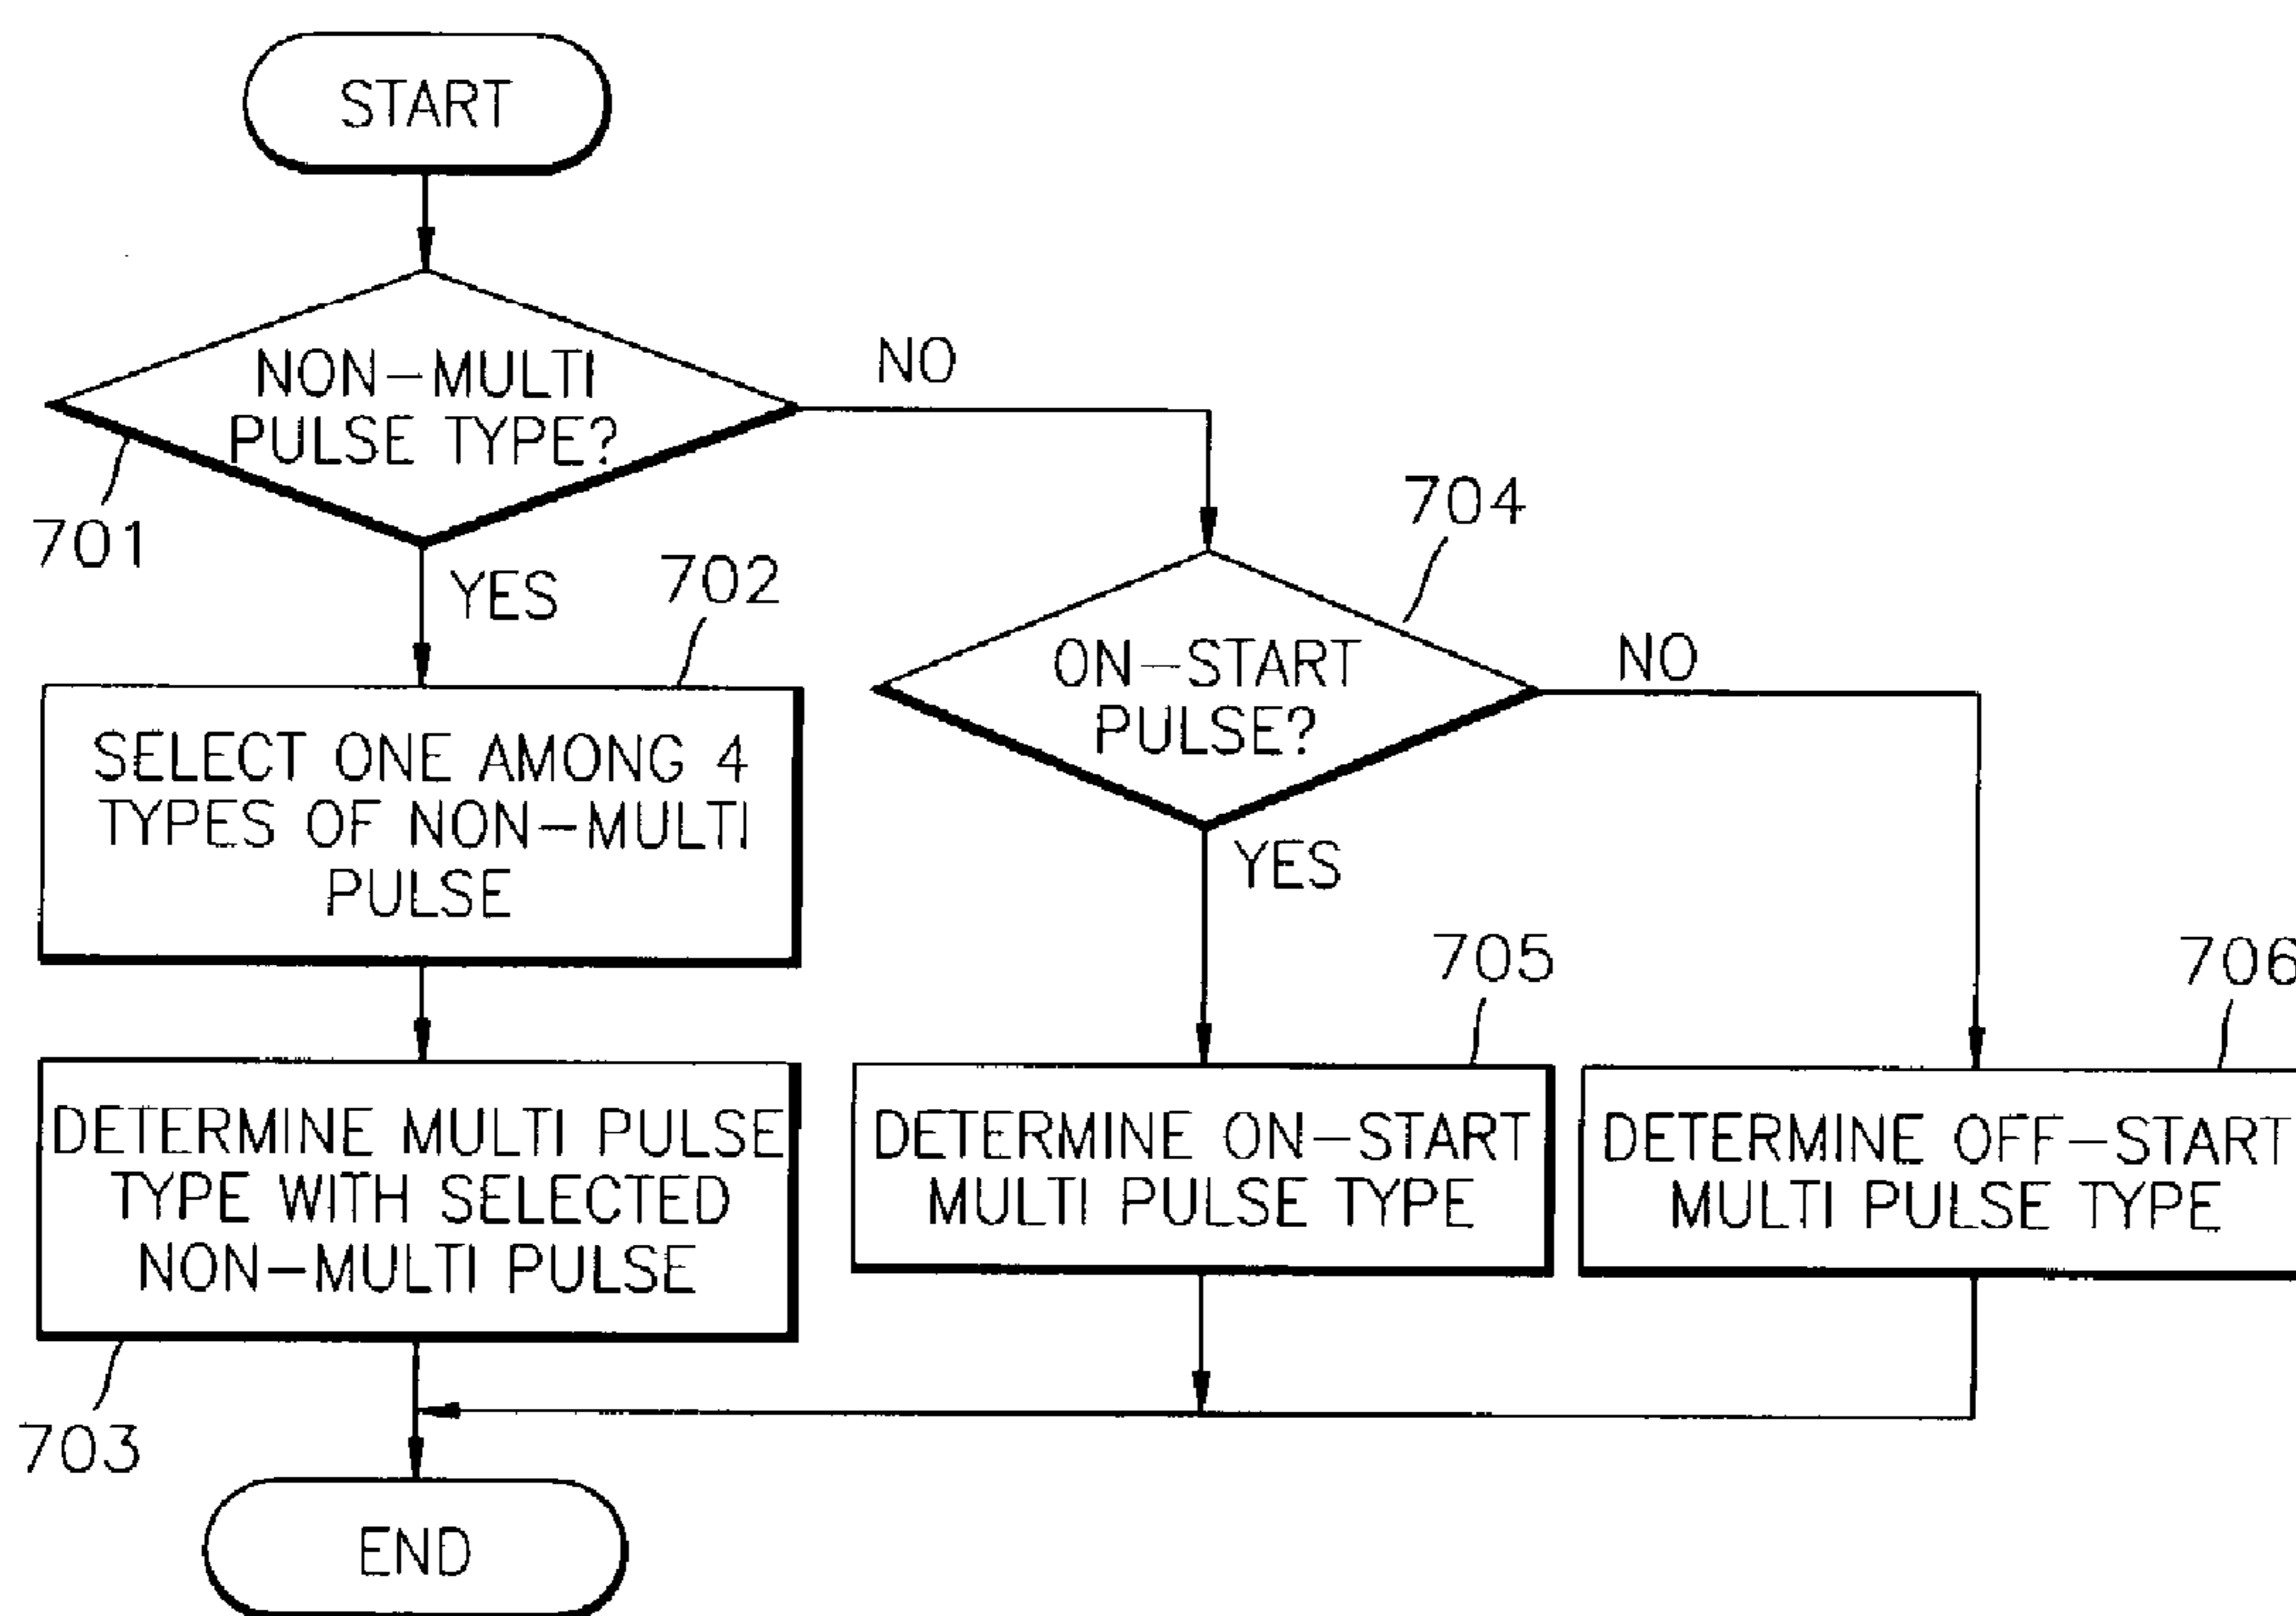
START

NON-MULTI PULSE TYPE?

701

NO

YES

702

SELECT ONE AMONG 4 TYPES OF NON-MULTI PULSE

DETERMINE MULTI PULSE TYPE WITH SELECTED NON-MULTI PULSE

703

704

ON-START PULSE?

NO

YES

705

DETERMINE ON-START MULTI PULSE TYPE

706

DETERMINE OFF-START MULTI PULSE TYPE

END